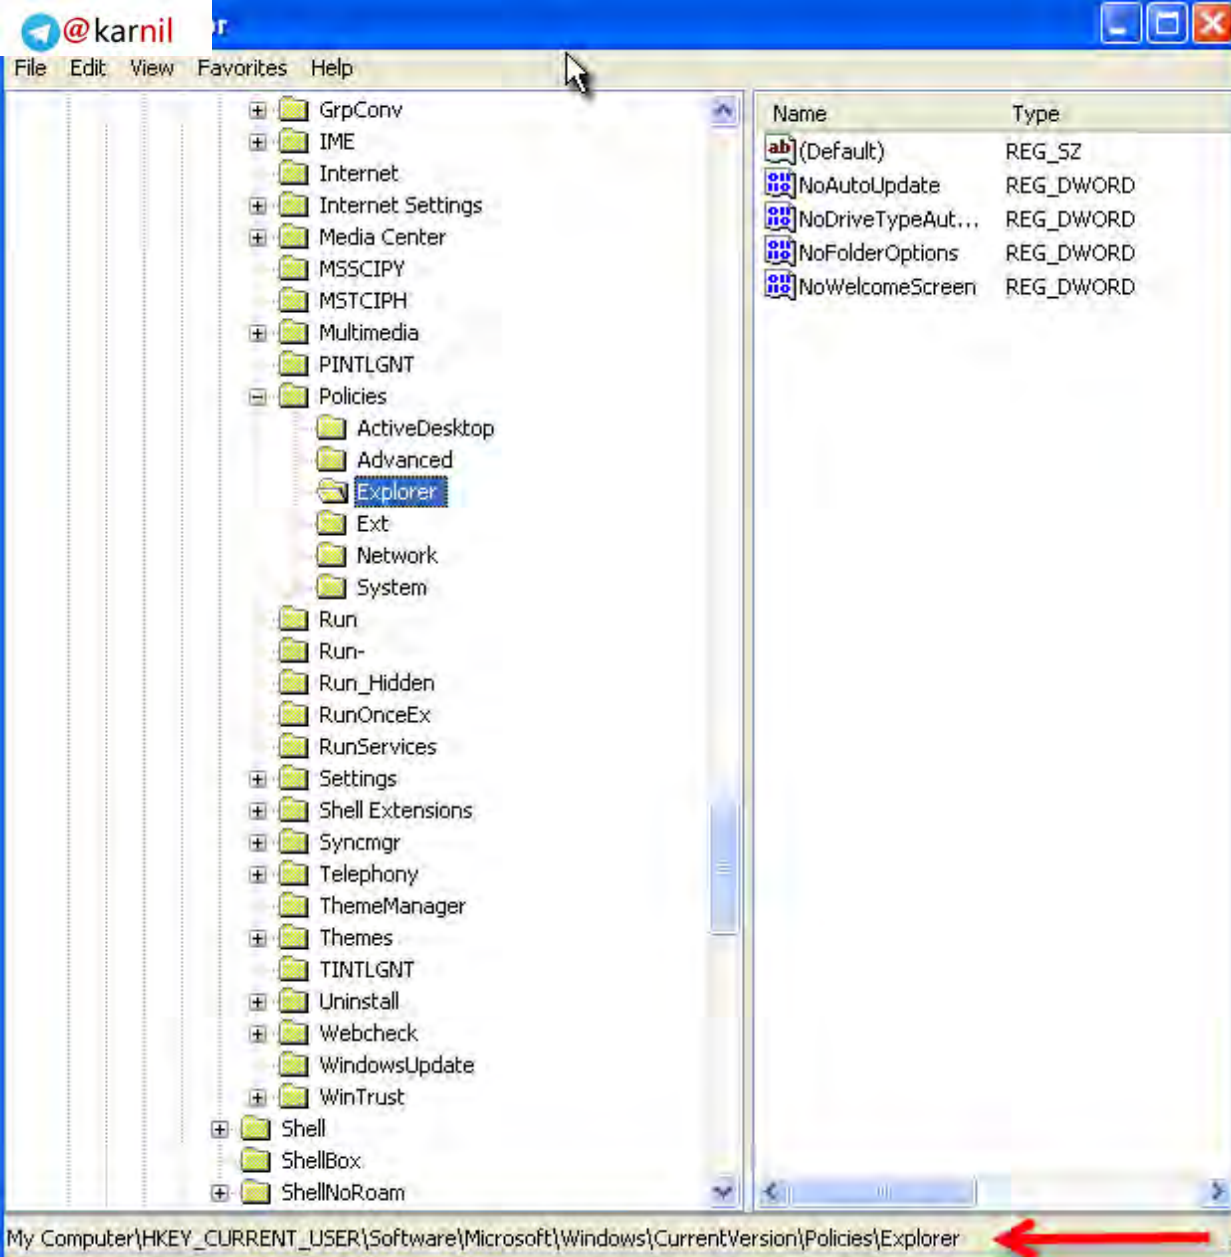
@karnil

File Edit View Favorites Help

GrpConv
IME
Internet
Internet Settings
Media Center
MSSCIPY
MSTCIPH
Multimedia
PINTLGNT
Policies
ActiveDesktop
Advanced
Explorer
Ext
Network
System
Run
Run-
Run_Hidden
RunOnceEx
RunServices
Settings
Shell Extensions
Syncmgr
Telephony
ThemeManager
Themes
TINTLGNT
Uninstall
Webcheck
WindowsUpdate
WinTrust
Shell
ShellBox
ShellNoRoam

| Name | Type |
|---|---|
| (Default) | REG_SZ |
| NoAutoUpdate | REG_DWORD |
| NoDriveTypeAut... | REG_DWORD |
| NoFolderOptions | REG_DWORD |
| NoWelcomeScreen | REG_DWORD |

My Computer\HKEY_CURRENT_USER\Software\Microsoft\Windows\CurrentVersion\Policies\Explorer